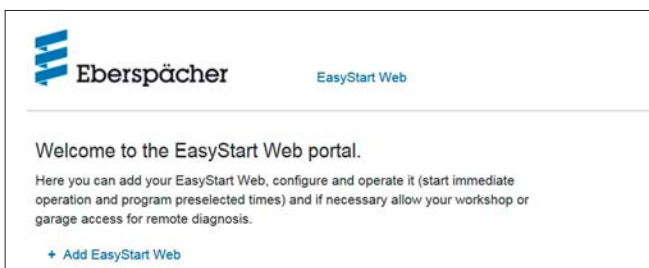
Eberspächer

EasyStart Web

Welcome to the EasyStart Web portal.

Here you can add your EasyStart Web, configure and operate it (start immediate operation and program preselected times) and if necessary allow your workshop or garage access for remote diagnosis.

+ Add EasyStart Web